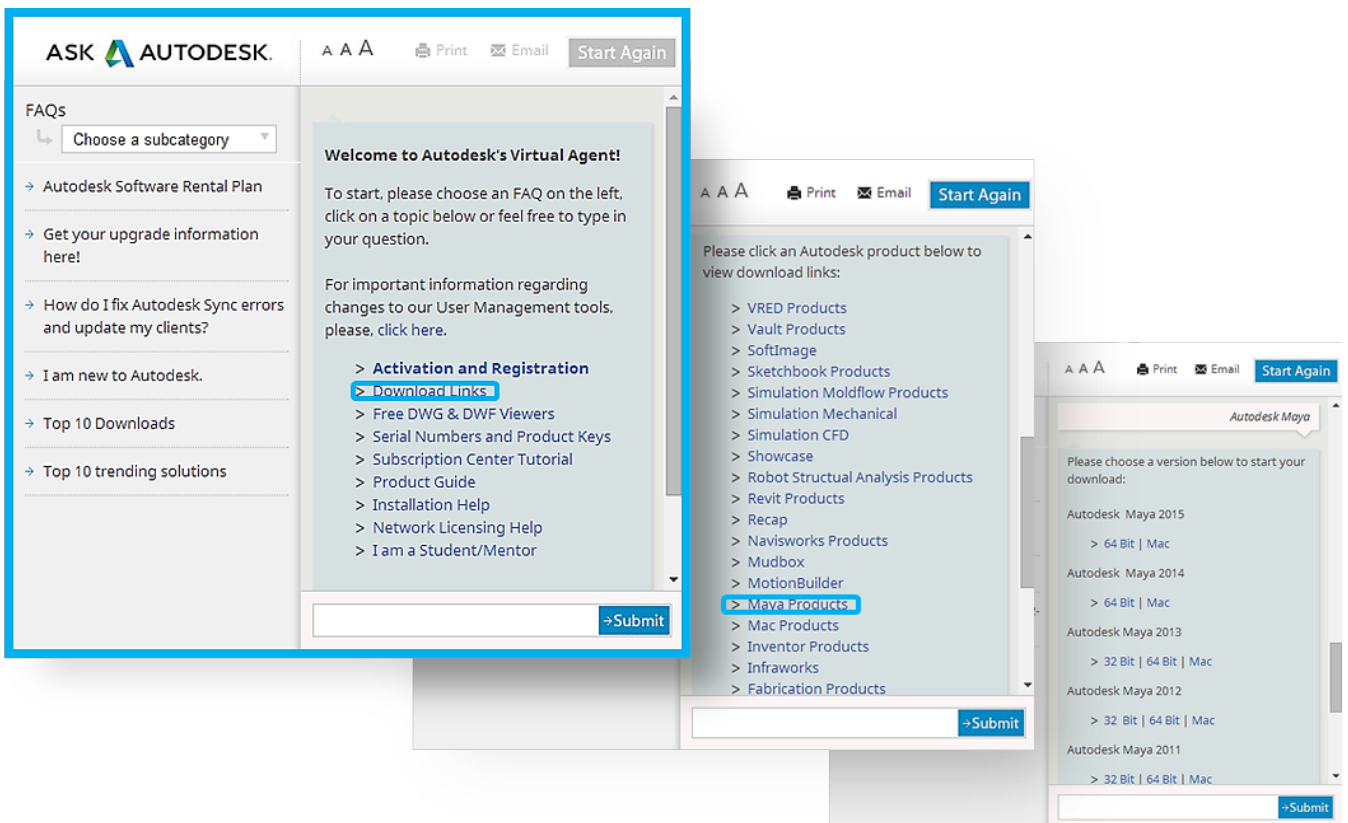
ASK AUTODESK.

A A A Print Email Start Again

FAQs
Choose a subcategory

→ Autodesk Software Rental Plan

→ Get your upgrade information here!

→ How do I fix Autodesk Sync errors and update my clients?

→ I am new to Autodesk.

→ Top 10 Downloads

→ Top 10 trending solutions

**Welcome to Autodesk's Virtual Agent!**

To start, please choose an FAQ on the left, click on a topic below or feel free to type in your question.

For important information regarding changes to our User Management tools, please, click here.

> **Activation and Registration**
> Download Links
> Free DWG & DWF Viewers
> Serial Numbers and Product Keys
> Subscription Center Tutorial
> Product Guide
> Installation Help
> Network Licensing Help
> I am a Student/Mentor

→Submit

A A A Print Email Start Again

Please click an Autodesk product below to view download links:

> VRED Products
> Vault Products
> SoftImage
> Sketchbook Products
> Simulation Moldflow Products
> Simulation Mechanical
> Simulation CFD
> Showcase
> Robot Structural Analysis Products
> Revit Products
> Recap
> Navisworks Products
> Mudbox
> MotionBuilder
> Maya Products
> Mac Products
> Inventor Products
> Infraworks
> Fabrication Products

→Submit

A A A Print Email Start Again

Autodesk Maya

Please choose a version below to start your download:

Autodesk Maya 2015
> 64 Bit | Mac

Autodesk Maya 2014
> 64 Bit | Mac

Autodesk Maya 2013
> 32 Bit | 64 Bit | Mac

Autodesk Maya 2012
> 32 Bit | 64 Bit | Mac

Autodesk Maya 2011
> 32 Bit | 64 Bit | Mac

→Submit